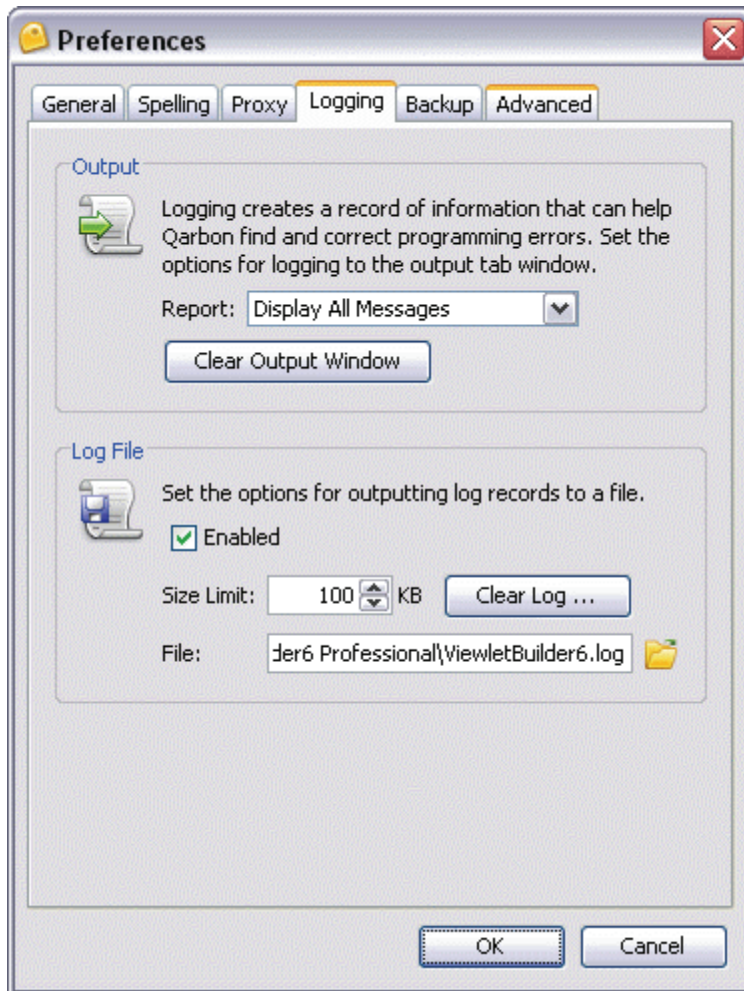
Preferences

General | Spelling | Proxy | Logging | Backup | Advanced

Output

Logging creates a record of information that can help Qarbon find and correct programming errors. Set the options for logging to the output tab window.

Report: Display All Messages

Clear Output Window

Log File

Set the options for outputting log records to a file.

Enabled

Size Limit: 100 KB

Clear Log ...

File: der6 Professional\ViewletBuilder6.log

OK

Cancel